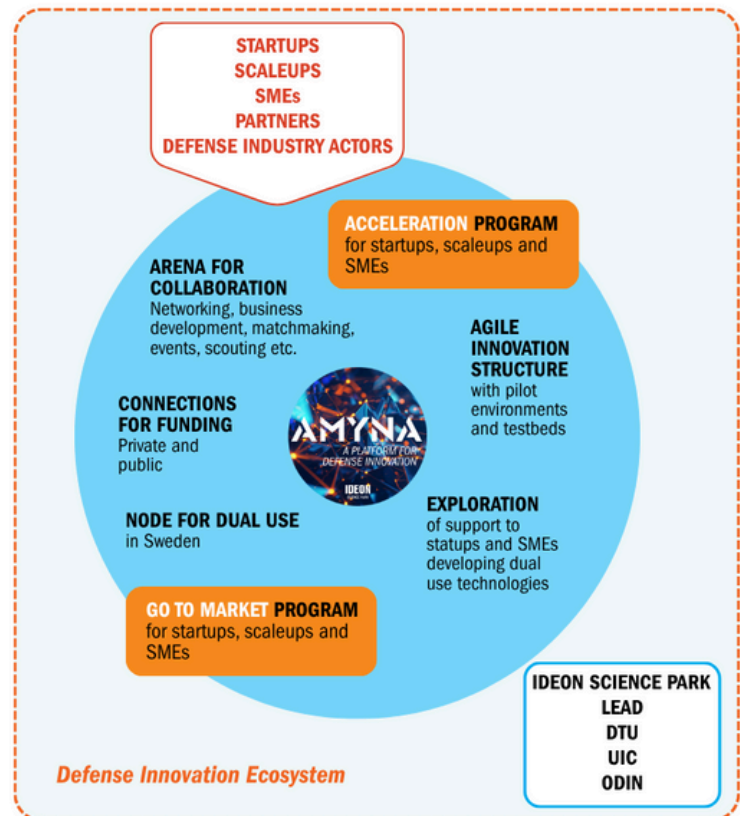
STARTUPS
SCALEUPS
SMEs
PARTNERS
DEFENSE INDUSTRY ACTORS

ACCELERATION PROGRAM
for startups, scaleups and SMEs

ARENA FOR COLLABORATION
Networking, business development, matchmaking, events, scouting etc.

AGILE INNOVATION STRUCTURE
with pilot environments and testbeds

CONNECTIONS FOR FUNDING
Private and public

AMYNA
A PLATFORM FOR DEFENSE INNOVATION
IDEON

EXPLORATION
of support to statups and SMEs developing dual use technologies

NODE FOR DUAL USE
in Sweden

GO TO MARKET PROGRAM
for startups, scaleups and SMEs

IDEON SCIENCE PARK
LEAD
DTU
UIC
ODIN

Defense Innovation Ecosystem